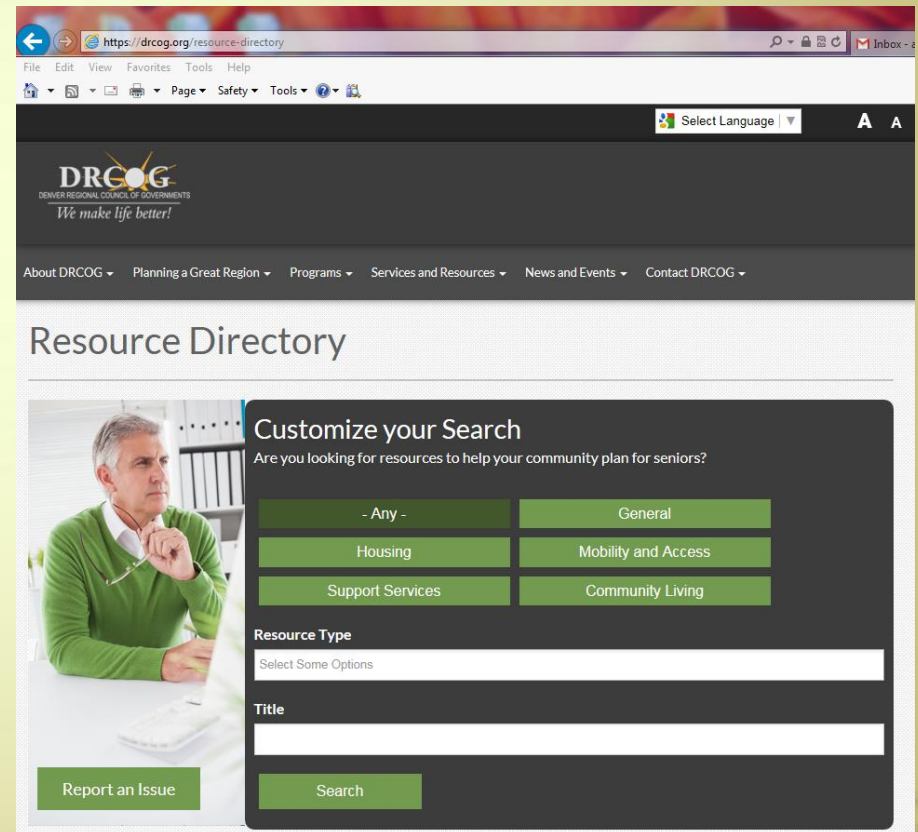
https://drcog.org/resource-directory

Inbox - a

File Edit View Favorites Tools Help

Page ▾ Safety ▾ Tools ▾

Select Language

A A

DRCOG
DENVER REGIONAL COUNCIL OF GOVERNMENTS
We make life better!

About DRCOG ▾ Planning a Great Region ▾ Programs ▾ Services and Resources ▾ News and Events ▾ Contact DRCOG ▾

Resource Directory

Customize your Search

Are you looking for resources to help your community plan for seniors?

- Any -

General

Housing

Mobility and Access

Support Services

Community Living

Resource Type

Select Some Options

Title

Search

Report an Issue